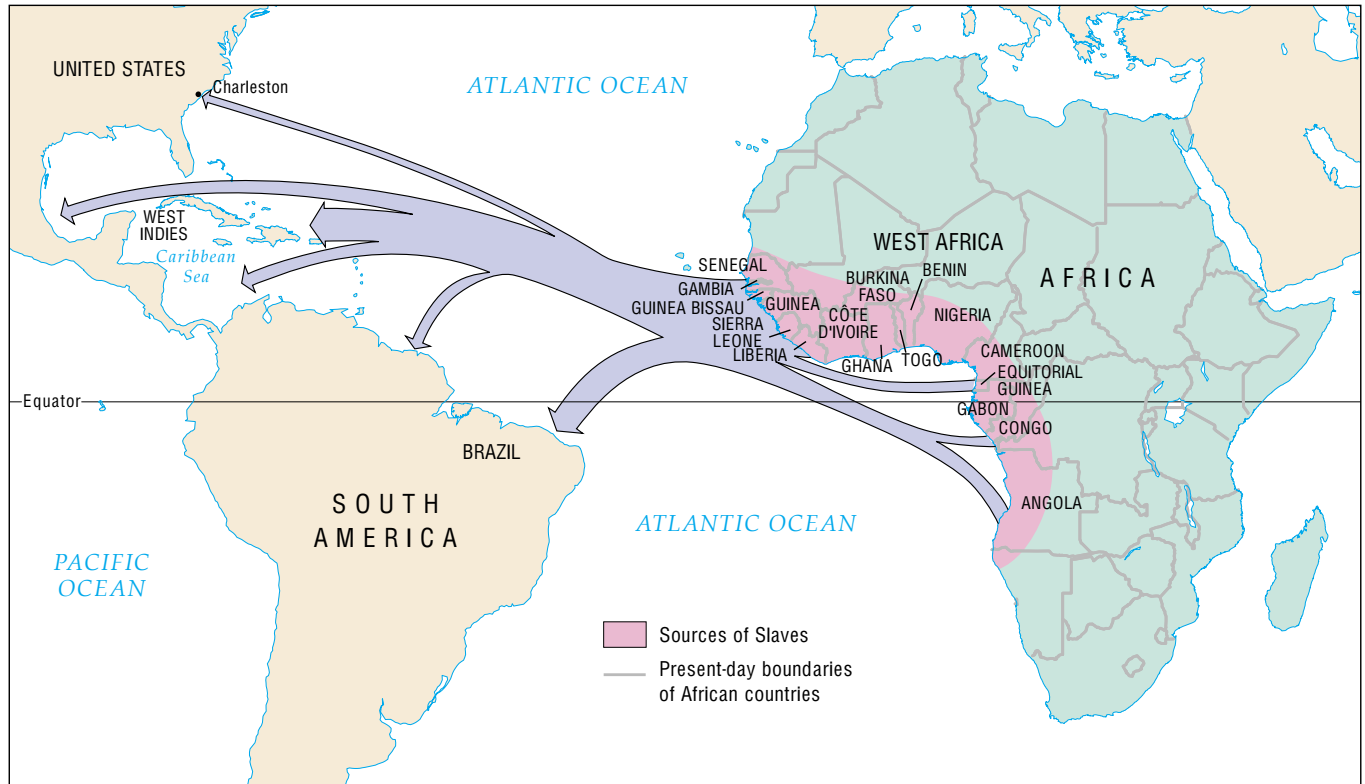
UNITED STATES
Charleston
ATLANTIC OCEAN
WEST INDIES
Caribbean Sea
WEST AFRICA
AFRICA
SENEGAL
GAMBIA
GUINEA BISSAU
GUINEA
SIERRA LEONE
LIBERIA
BURKINA FASO
BENIN
CÔTE D'IVOIRE
NIGERIA
GHANA
TOGO
CAMEROON
EQUITORIAL GUINEA
GABON
CONGO
ANGOLA
Equator
BRAZIL
SOUTH AMERICA
ATLANTIC OCEAN
PACIFIC OCEAN
Sources of Slaves
Present-day boundaries of African countries